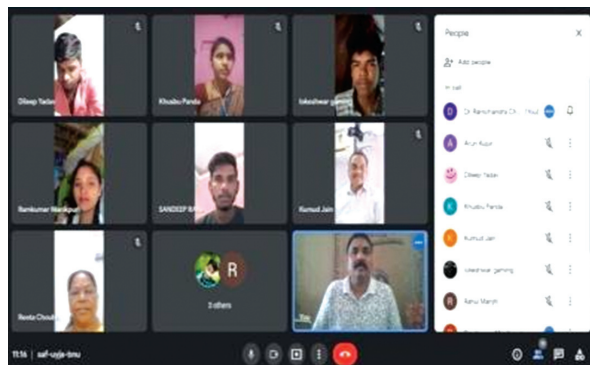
Dileep Yadav
Khusbu Panda
lokeshwar gaming
Ramkumar Manikpuri
SANDEEP RAV
Kumud Jain
Reeta Choudh
R
3 others
You
People
Add people
In call
Dr. Ramchandra Ch... (You)
Arun Kurr
Dileep Yadav
Khusbu Panda
Kumud Jain
lokeshwar gaming
Rahul Manjh
11:16 | saf-uyja-bnu